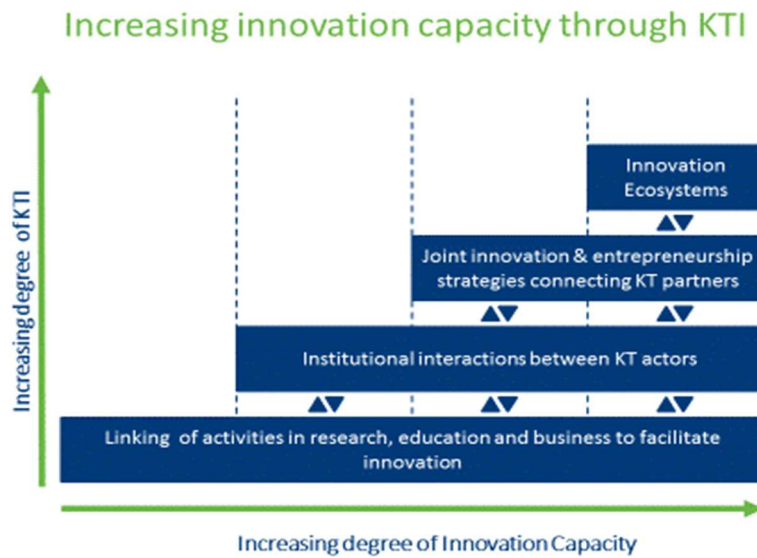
Increasing innovation capacity through KTI

Increasing degree of KTI

Innovation Ecosystems

Joint innovation & entrepreneurship strategies connecting KT partners

Institutional interactions between KT actors

Linking of activities in research, education and business to facilitate innovation

Increasing degree of Innovation Capacity